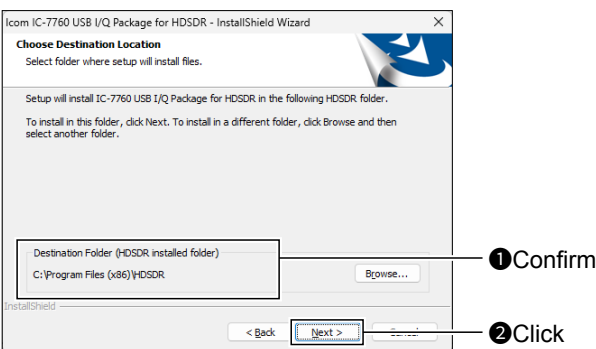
Icom IC-7760 USB I/Q Package for HDSDR - InstallShield Wizard

Choose Destination Location

Select folder where setup will install files.

Setup will install IC-7760 USB I/Q Package for HDSDR in the following HDSDR folder.

To install in this folder, click Next. To install in a different folder, click Browse and then select another folder.

Destination Folder (HDSDR installed folder)

C:\Program Files (x86)\HDSDR

Browse...

InstallShield

< Back

Next >

Cancel

❶Confirm

❷Click